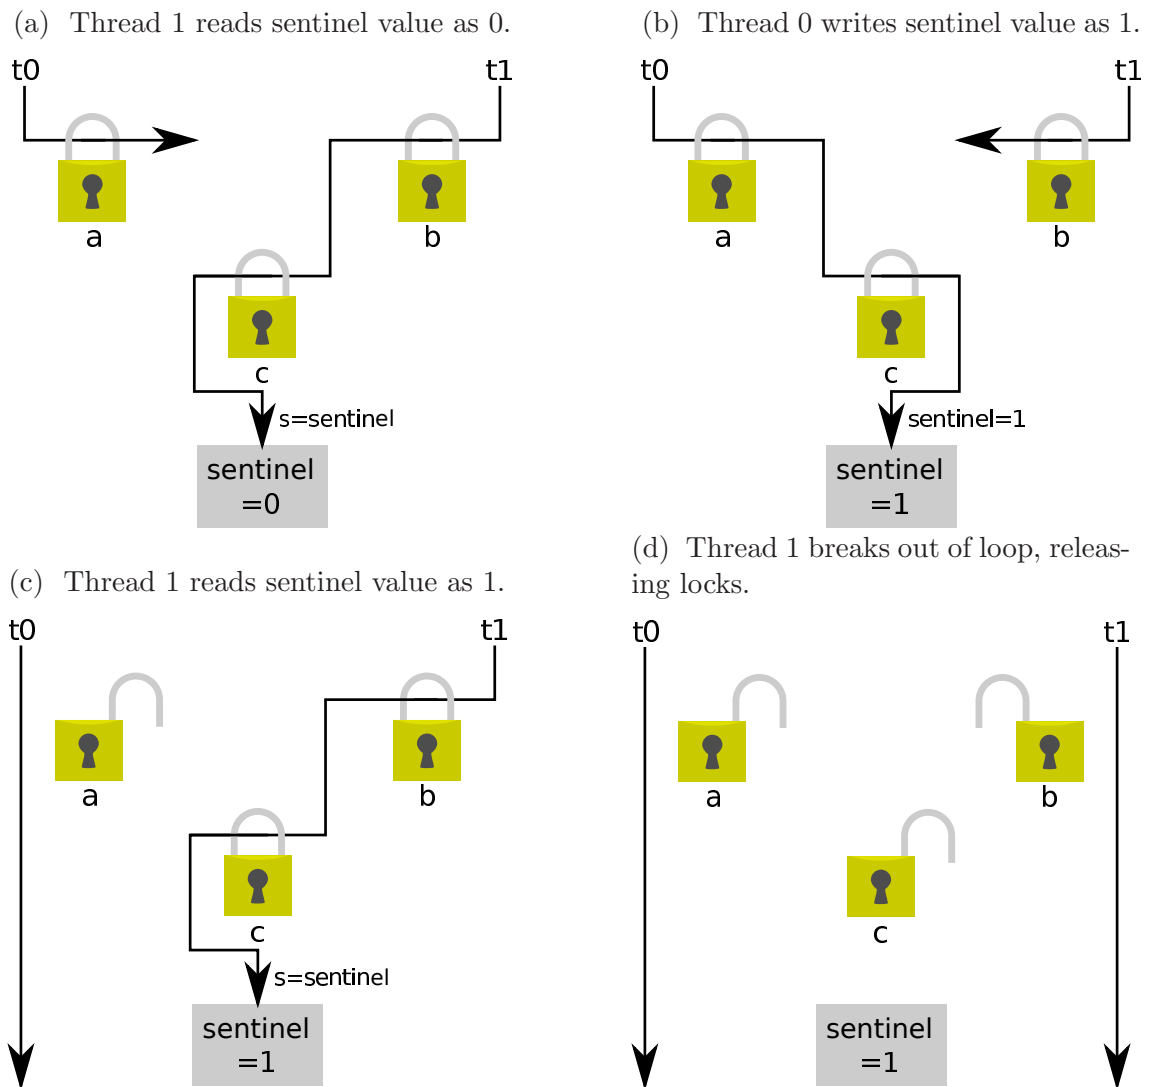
(a) Thread 1 reads sentinel value as 0.

t0

t1

a

b

c

s=sentinel

sentinel =0

(b) Thread 0 writes sentinel value as 1.

t0

t1

a

b

c

sentinel=1

sentinel =1

(c) Thread 1 reads sentinel value as 1.

t0

t1

a

b

c

s=sentinel

sentinel =1

(d) Thread 1 breaks out of loop, releasing locks.

t0

t1

a

b

c

sentinel =1